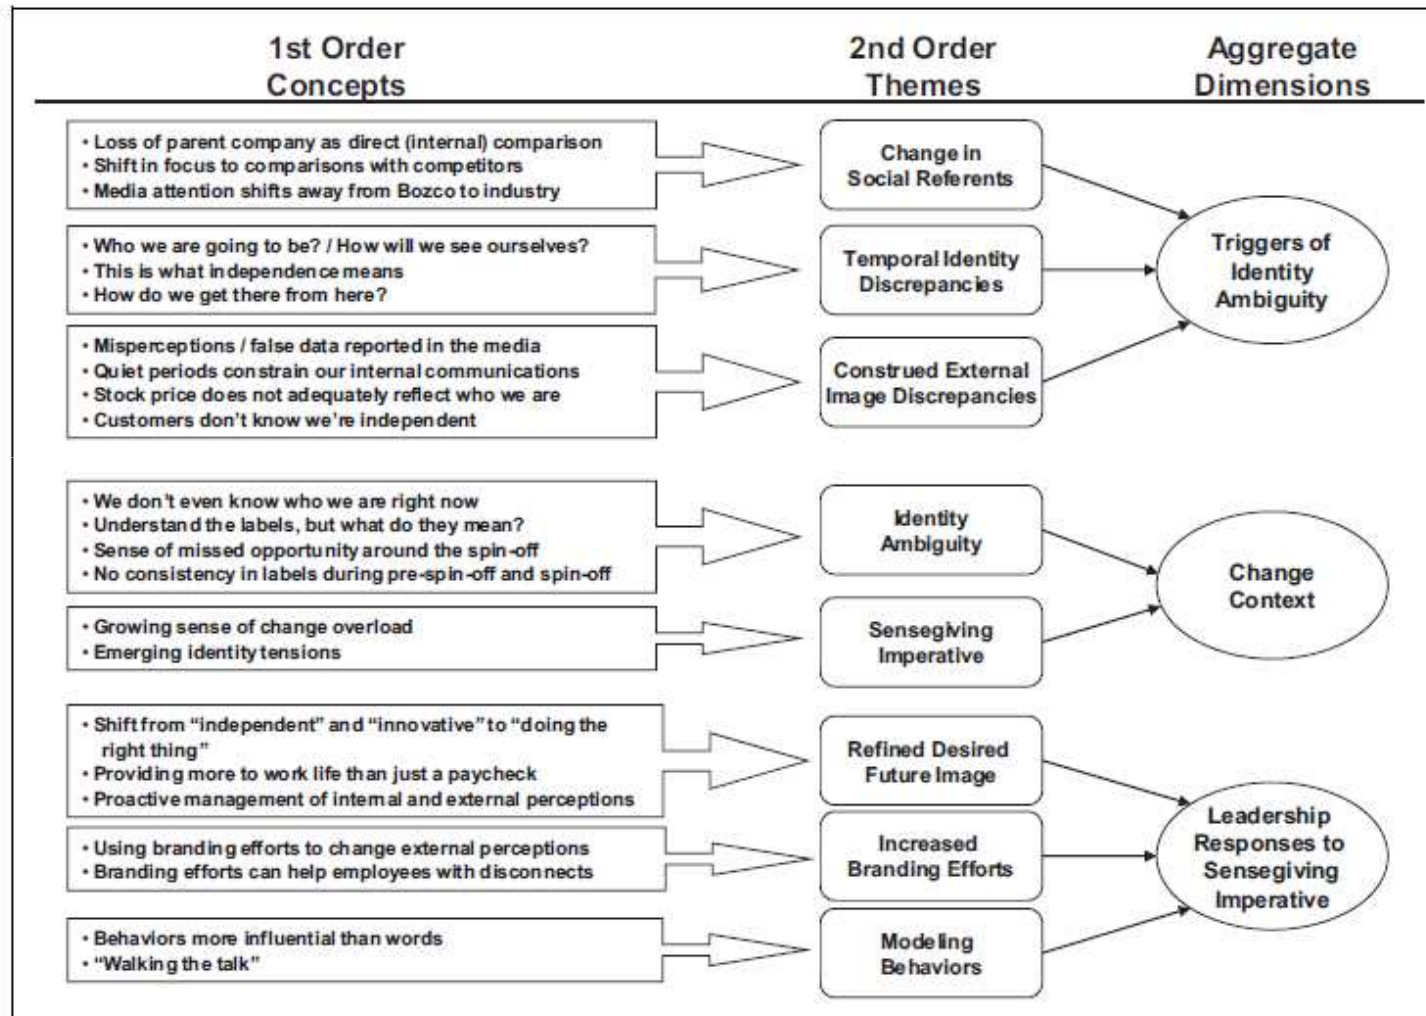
1st Order Concepts

2nd Order Themes

Aggregate Dimensions

• Loss of parent company as direct (internal) comparison
• Shift in focus to comparisons with competitors
• Media attention shifts away from Bozco to industry

Change in Social Referents

• Who we are going to be? / How will we see ourselves?
• This is what independence means
• How do we get there from here?

Temporal Identity Discrepancies

Triggers of Identity Ambiguity

• Misperceptions / false data reported in the media
• Quiet periods constrain our internal communications
• Stock price does not adequately reflect who we are
• Customers don't know we're independent

Construed External Image Discrepancies

• We don't even know who we are right now
• Understand the labels, but what do they mean?
• Sense of missed opportunity around the spin-off
• No consistency in labels during pre-spin-off and spin-off

Identity Ambiguity

Change Context

• Growing sense of change overload
• Emerging identity tensions

Sensegiving Imperative

• Shift from "independent" and "innovative" to "doing the right thing"
• Providing more to work life than just a paycheck
• Proactive management of internal and external perceptions

Refined Desired Future Image

• Using branding efforts to change external perceptions
• Branding efforts can help employees with disconnects

Increased Branding Efforts

Leadership Responses to Sensegiving Imperative

• Behaviors more influential than words
• "Walking the talk"

Modeling Behaviors